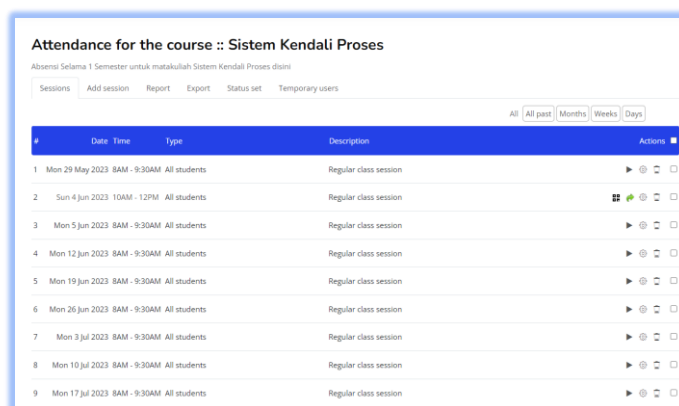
Attendance for the course :: Sistem Kendali Proses

Absensi Selama 1 Semester untuk matakuliah Sistem Kendali Proses disini

Sessions | Add session | Report | Export | Status set | Temporary users

All | All past | Months | Weeks | Days

| # | Date | Time | Type | Description | Actions |
|---|---|---|---|---|---|
| 1 | Mon 29 May 2023 | 8AM - 9:30AM | All students | Regular class session | |
| 2 | Sun 4 Jun 2023 | 10AM - 12PM | All students | Regular class session | |
| 3 | Mon 5 Jun 2023 | 8AM - 9:30AM | All students | Regular class session | |
| 4 | Mon 12 Jun 2023 | 8AM - 9:30AM | All students | Regular class session | |
| 5 | Mon 19 Jun 2023 | 8AM - 9:30AM | All students | Regular class session | |
| 6 | Mon 26 Jun 2023 | 8AM - 9:30AM | All students | Regular class session | |
| 7 | Mon 3 Jul 2023 | 8AM - 9:30AM | All students | Regular class session | |
| 8 | Mon 10 Jul 2023 | 8AM - 9:30AM | All students | Regular class session | |
| 9 | Mon 17 Jul 2023 | 8AM - 9:30AM | All students | Regular class session | |